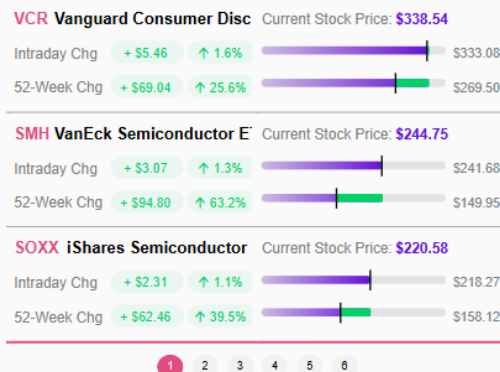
VCR Vanguard Consumer Disc Current Stock Price: $338.54

Intraday Chg + $5.46 ↑ 1.6% $333.08

52-Week Chg + $69.04 ↑ 25.6% $269.50

SMH VanEck Semiconductor E Current Stock Price: $244.75

Intraday Chg + $3.07 ↑ 1.3% $241.68

52-Week Chg + $94.80 ↑ 63.2% $149.95

SOXX iShares Semiconductor Current Stock Price: $220.58

Intraday Chg + $2.31 ↑ 1.1% $218.27

52-Week Chg + $62.46 ↑ 39.5% $158.12

1 2 3 4 5 6